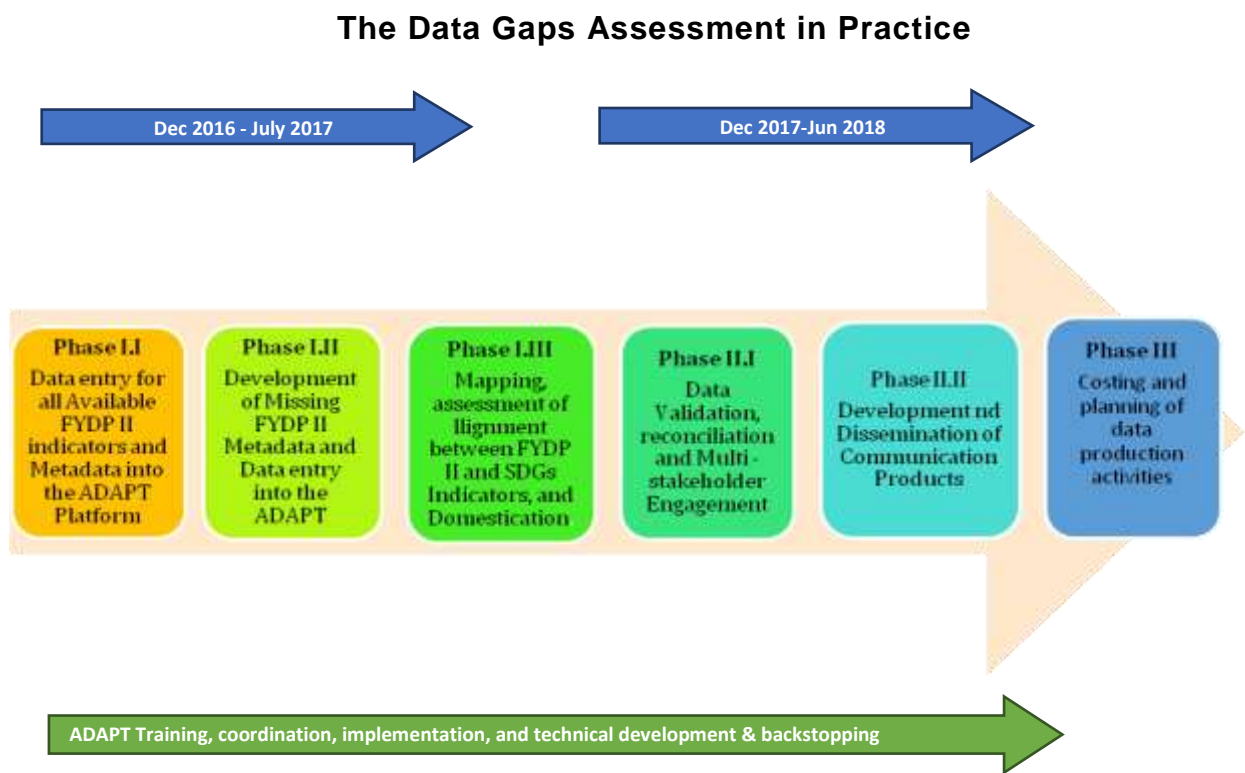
The Data Gaps Assessment in Practice

Dec 2016 - July 2017

Dec 2017-Jun 2018

Phase I.I
Data entry for all Available FYDP II indicators and Metadata into the ADAPT Platform

Phase I.II
Development of Missing FYDP II Metadata and Data entry into the ADAPT

Phase I.III
Mapping, assessment of llignment between FYDP II and SDGs Indicators, and Domestication

Phase II.I
Data Validation, reconciliation and Multi - stakeholder Engagement

Phase II.II
Development nd Dissemination of Communication Products

Phase III
Costing and planning of data production activities

ADAPT Training, coordination, implementation, and technical development & backstopping